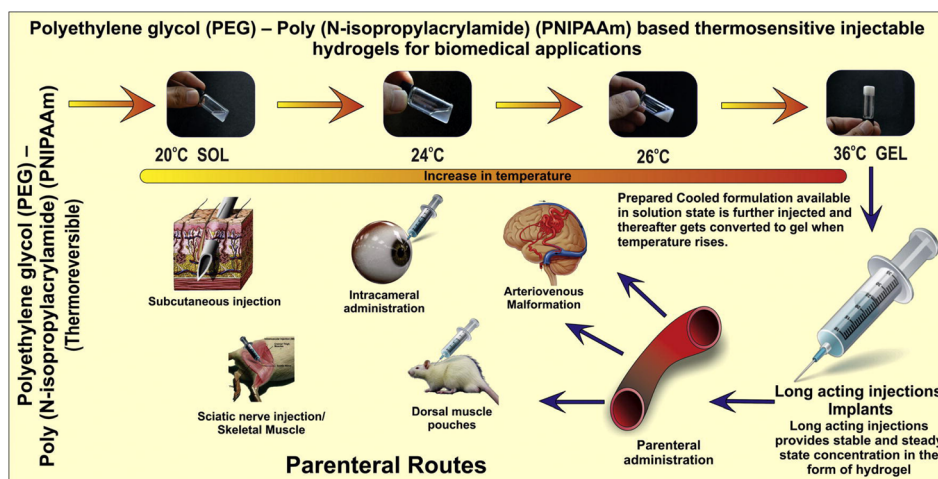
Polyethylene glycol (PEG) – Poly (N-isopropylacrylamide) (PNIPAAm) based thermosensitive injectable hydrogels for biomedical applications

Polyethylene glycol (PEG) – Poly (N-isopropylacrylamide) (PNIPAAm) (Thermoreversible)

20°C SOL

24°C

26°C

36°C GEL

Increase in temperature

Prepared Cooled formulation available in solution state is further injected and thereafter gets converted to gel when temperature rises.

Subcutaneous injection

Intracameral administration

Arteriovenous Malformation

Sciatic nerve injection/ Skeletal Muscle

Dorsal muscle pouches

Parenteral administration

Long acting injections Implants

Long acting injections provides stable and steady state concentration in the form of hydrogel

Parenteral Routes